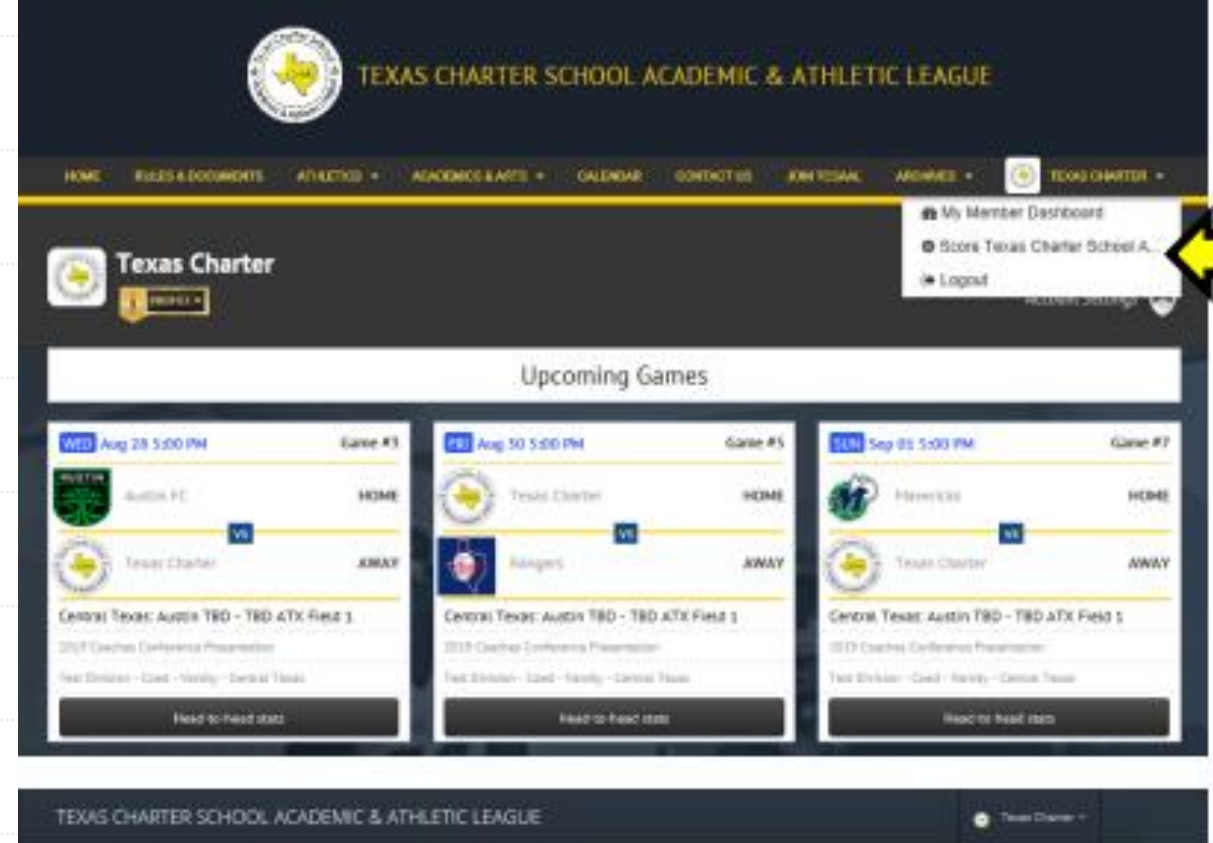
TEXAS CHARTER SCHOOL ACADEMIC & ATHLETIC LEAGUE

HOME RULES & DOCUMENTS ATHLETICS ▾ ACADEMICS & ARTS ▾ CALENDAR CONTACT US JOIN TCSAAL ARCHIVES ▾ TEXAS CHARTER ▾

My Member Dashboard
Score Texas Charter School A...
Logout

Texas Charter
PROFILE ▾

Account Settings

Upcoming Games

WED Aug 28 5:00 PM Game #3
Austin FC HOME
VS
Texas Charter AWAY
Central Texas: Austin TBD - TBD ATX Field 1
2019 Coaches Conference Presentation
Test Division - Coed - Varsity - Central Texas
Head to head stats

FRI Aug 30 5:00 PM Game #5
Texas Charter HOME
VS
Rangers AWAY
Central Texas: Austin TBD - TBD ATX Field 1
2019 Coaches Conference Presentation
Test Division - Coed - Varsity - Central Texas
Head to head stats

SUN Sep 01 5:00 PM Game #7
Mavericks HOME
VS
Texas Charter AWAY
Central Texas: Austin TBD - TBD ATX Field 1
2019 Coaches Conference Presentation
Test Division - Coed - Varsity - Central Texas
Head to head stats

TEXAS CHARTER SCHOOL ACADEMIC & ATHLETIC LEAGUE

Texas Charter ▾